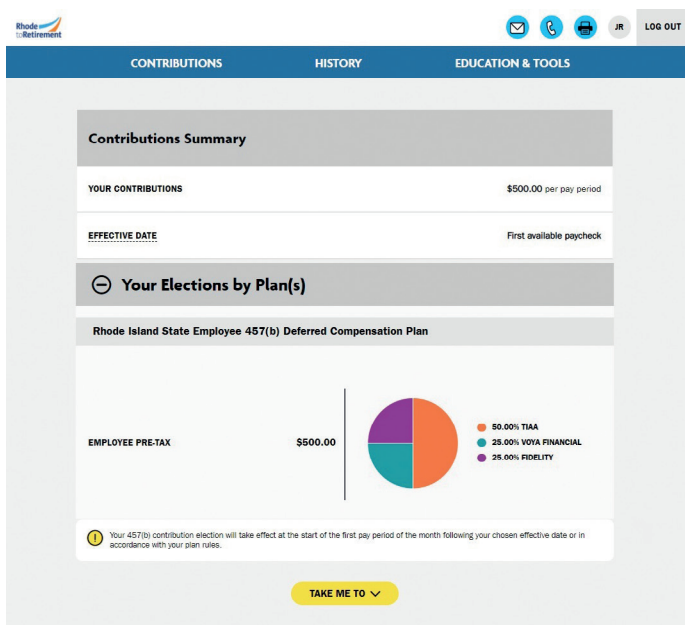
Rhode to Retirement

JR LOG OUT

CONTRIBUTIONS HISTORY EDUCATION & TOOLS

Contributions Summary

| YOUR CONTRIBUTIONS | $500.00 per pay period |
|---|---|
| EFFECTIVE DATE | First available paycheck |

Your Elections by Plan(s)

Rhode Island State Employee 457(b) Deferred Compensation Plan

EMPLOYEE PRE-TAX $500.00

50.00% TIAA
25.00% VOYA FINANCIAL
25.00% FIDELITY

Your 457(b) contribution election will take effect at the start of the first pay period of the month following your chosen effective date or in accordance with your plan rules.

TAKE ME TO